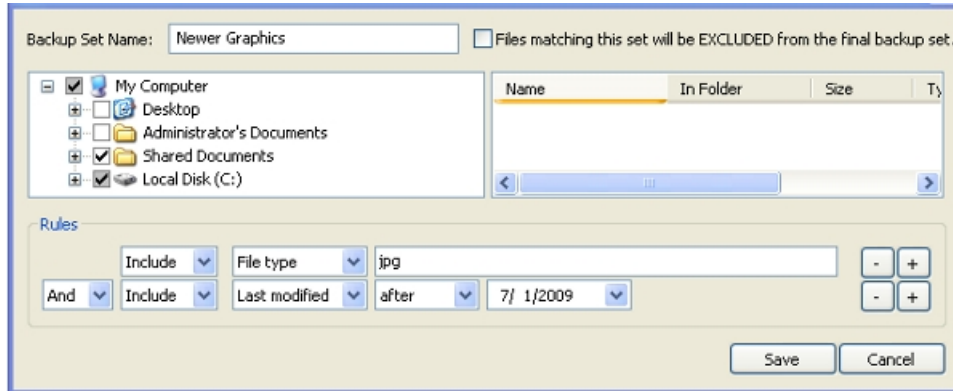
Backup Set Name: Newer Graphics

Files matching this set will be EXCLUDED from the final backup set.

My Computer
Desktop
Administrator's Documents
Shared Documents
Local Disk (C:)

| Name | In Folder | Size | Ty |
|---|---|---|---|

Rules

Include File type jpg - +

And Include Last modified after 7/ 1/2009 - +

Save Cancel